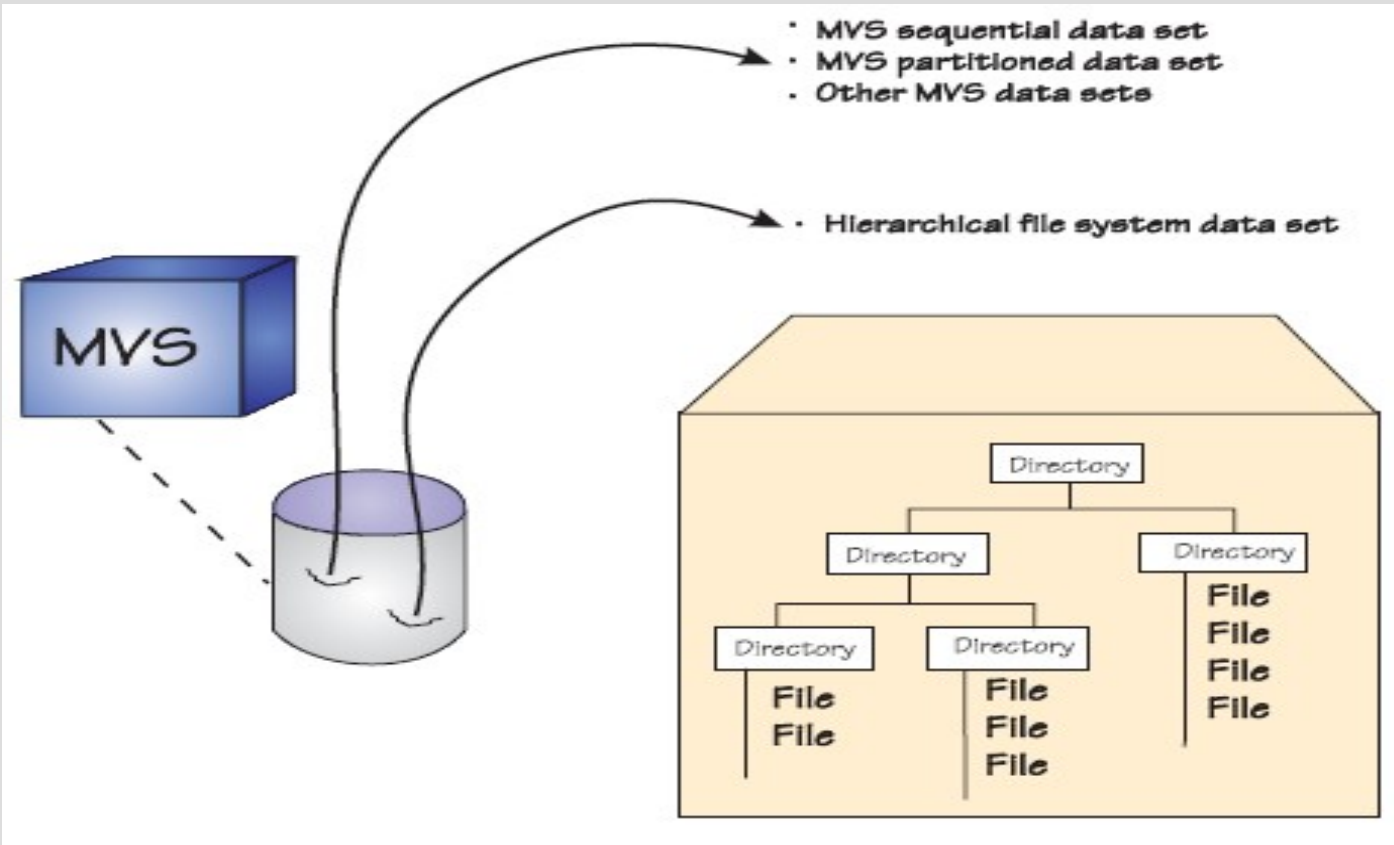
· MVS sequential data set
· MVS partitioned data set
· Other MVS data sets

· Hierarchical file system data set

MVS

Directory

Directory

Directory

Directory

Directory

File
File

File
File
File

File
File
File
File